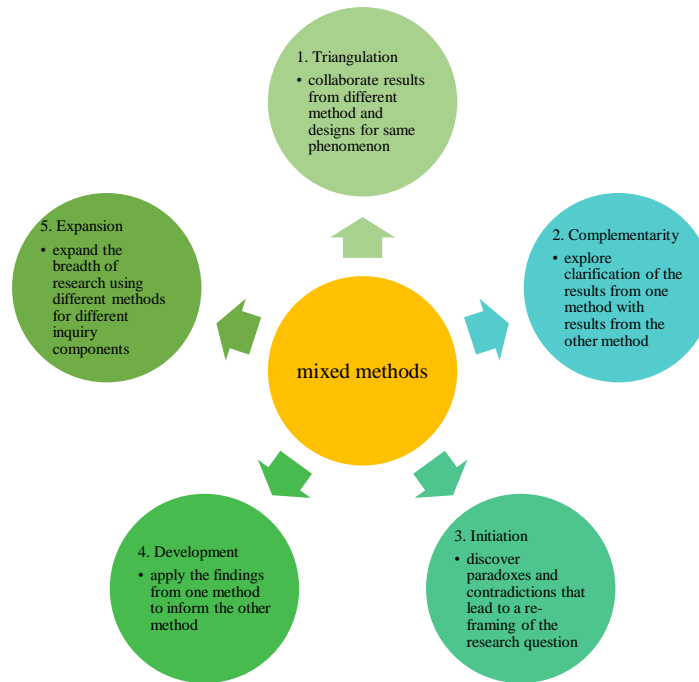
1. Triangulation

• collaborate results from different method and designs for same phenomenon

5. Expansion

• expand the breadth of research using different methods for different inquiry components

2. Complementarity

• explore clarification of the results from one method with results from the other method

mixed methods

4. Development

• apply the findings from one method to inform the other method

3. Initiation

• discover paradoxes and contradictions that lead to a re-framing of the research question